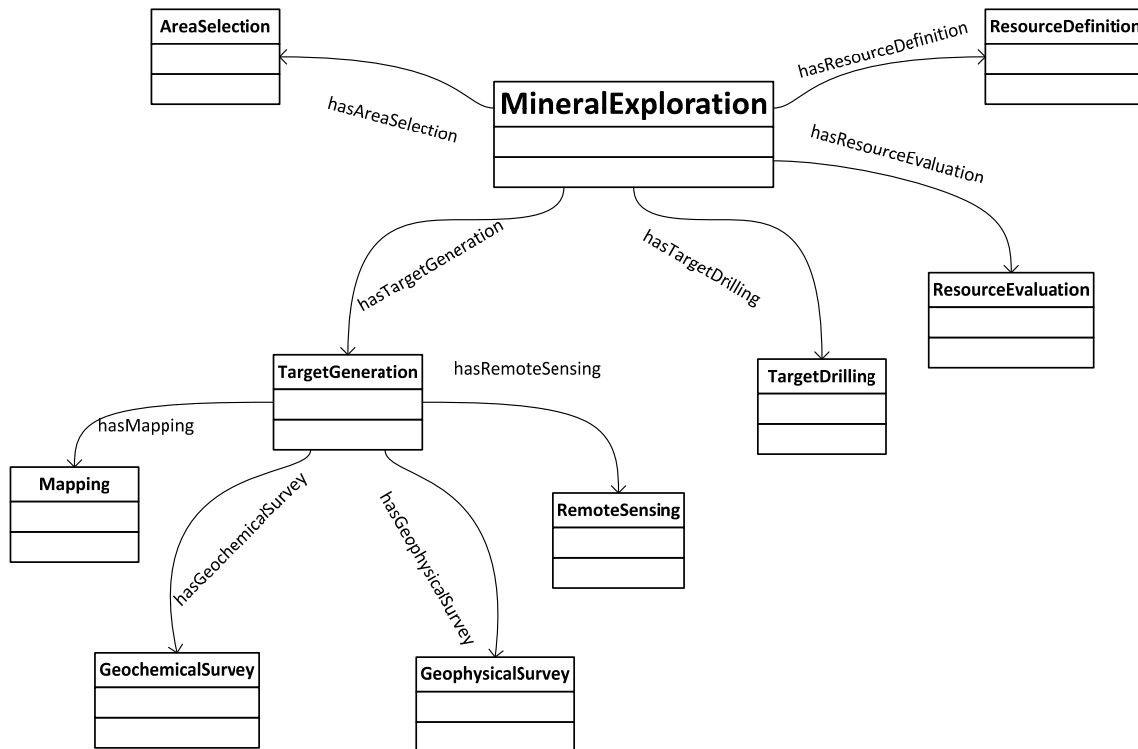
AreaSelection

ResourceDefinition

hasResourceDefinition

MineralExploration

hasAreaSelection

hasResourceEvaluation

hasTargetGeneration

hasTargetDrilling

ResourceEvaluation

TargetGeneration

hasRemoteSensing

TargetDrilling

hasMapping

Mapping

hasGeochemicalSurvey

hasGeophysicalSurvey

RemoteSensing

GeochemicalSurvey

GeophysicalSurvey